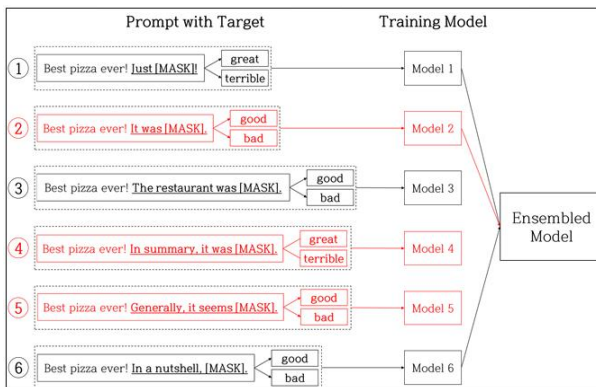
Prompt with Target

Training Model

①
Best pizza ever! Just [MASK]!
great
terrible
Model 1

②
Best pizza ever! It was [MASK].
good
bad
Model 2

③
Best pizza ever! The restaurant was [MASK].
good
bad
Model 3

④
Best pizza ever! In summary, it was [MASK].
great
terrible
Model 4

⑤
Best pizza ever! Generally, it seems [MASK].
good
bad
Model 5

⑥
Best pizza ever! In a nutshell, [MASK].
good
bad
Model 6

Ensembled Model